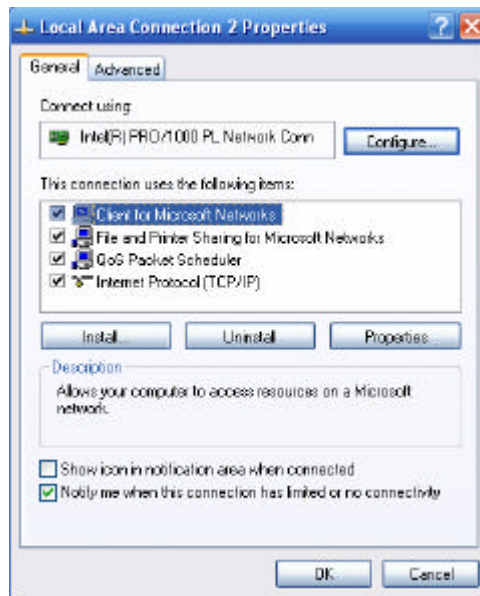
Local Area Connection 2 Properties

General Advanced

Connect using:

Intel(R) PRO/1000 PL Network Conn

Configure...

This connection uses the following items:

Client for Microsoft Networks
File and Printer Sharing for Microsoft Networks
QoS Packet Scheduler
Internet Protocol (TCP/IP)

Install... Uninstall Properties

Description

Allows your computer to access resources on a Microsoft network.

Show icon in notification area when connected
Notify me when this connection has limited or no connectivity

OK Cancel